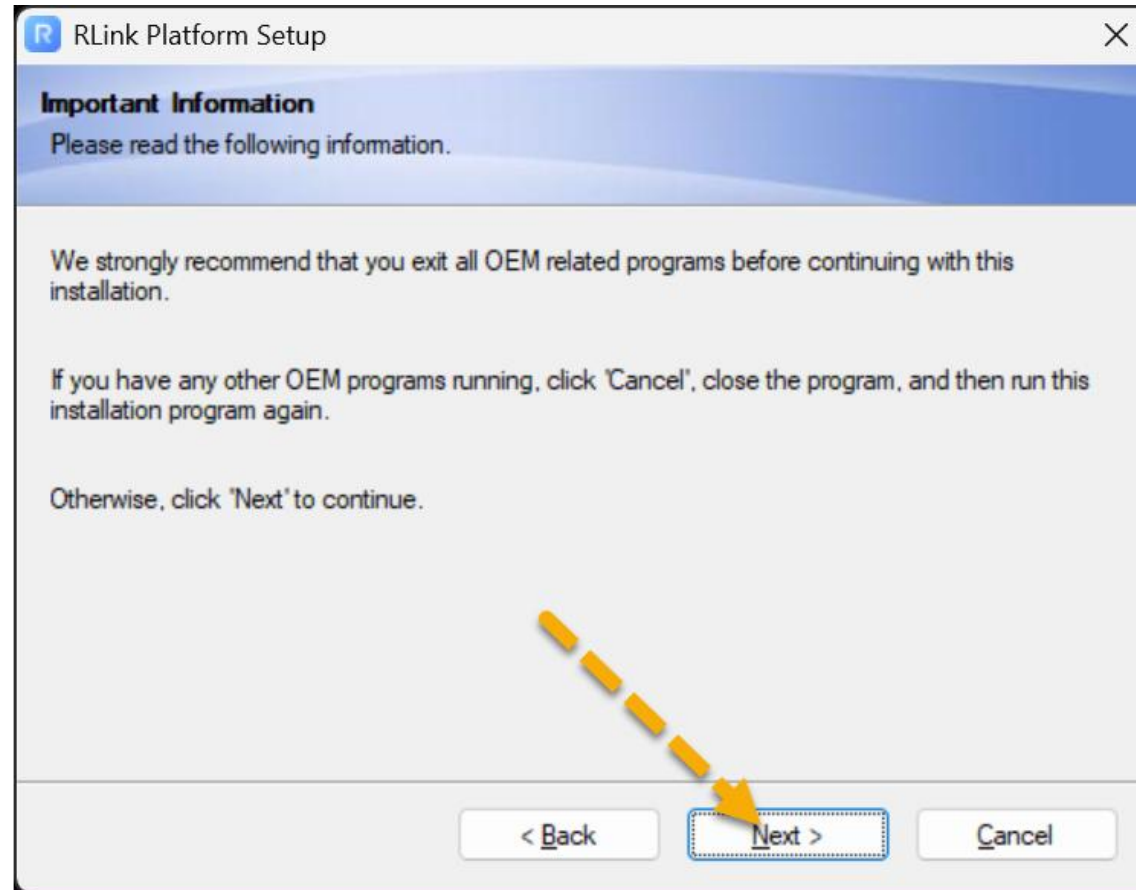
R RLink Platform Setup
×

Important Information
Please read the following information.

We strongly recommend that you exit all OEM related programs before continuing with this installation.

If you have any other OEM programs running, click 'Cancel', close the program, and then run this installation program again.

Otherwise, click 'Next' to continue.

< Back
Next >
Cancel